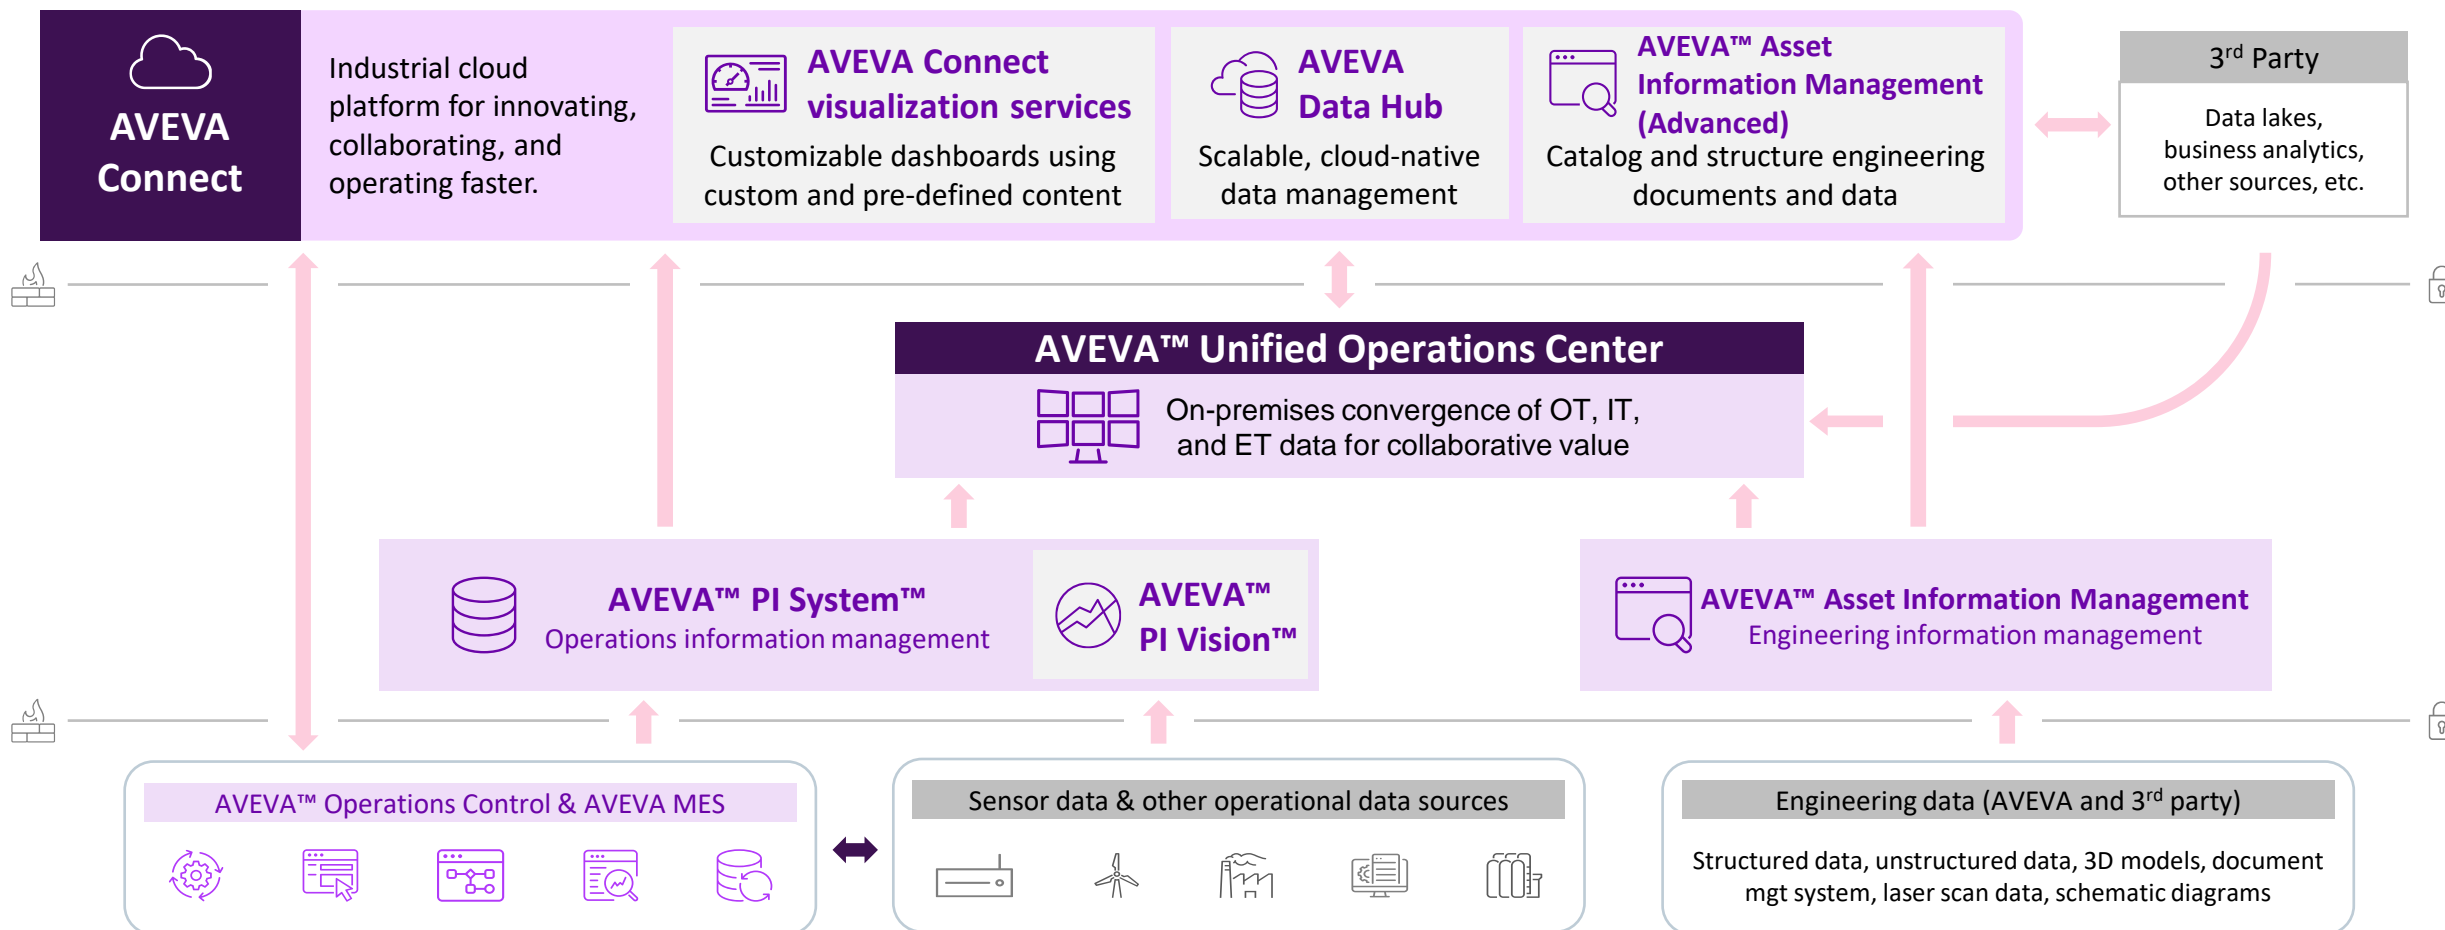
AVEVA Connect

Industrial cloud platform for innovating, collaborating, and operating faster.

AVEVA Connect visualization services

Customizable dashboards using custom and pre-defined content

AVEVA Data Hub

Scalable, cloud-native data management

AVEVA™ Asset Information Management (Advanced)

Catalog and structure engineering documents and data

3$^{rd}$ Party

Data lakes, business analytics, other sources, etc.

AVEVA™ Unified Operations Center

On-premises convergence of OT, IT, and ET data for collaborative value

AVEVA™ PI System™

Operations information management

AVEVA™ PI Vision™

AVEVA™ Asset Information Management

Engineering information management

AVEVA™ Operations Control & AVEVA MES

Sensor data & other operational data sources

Engineering data (AVEVA and 3$^{rd}$ party)

Structured data, unstructured data, 3D models, document mgt system, laser scan data, schematic diagrams